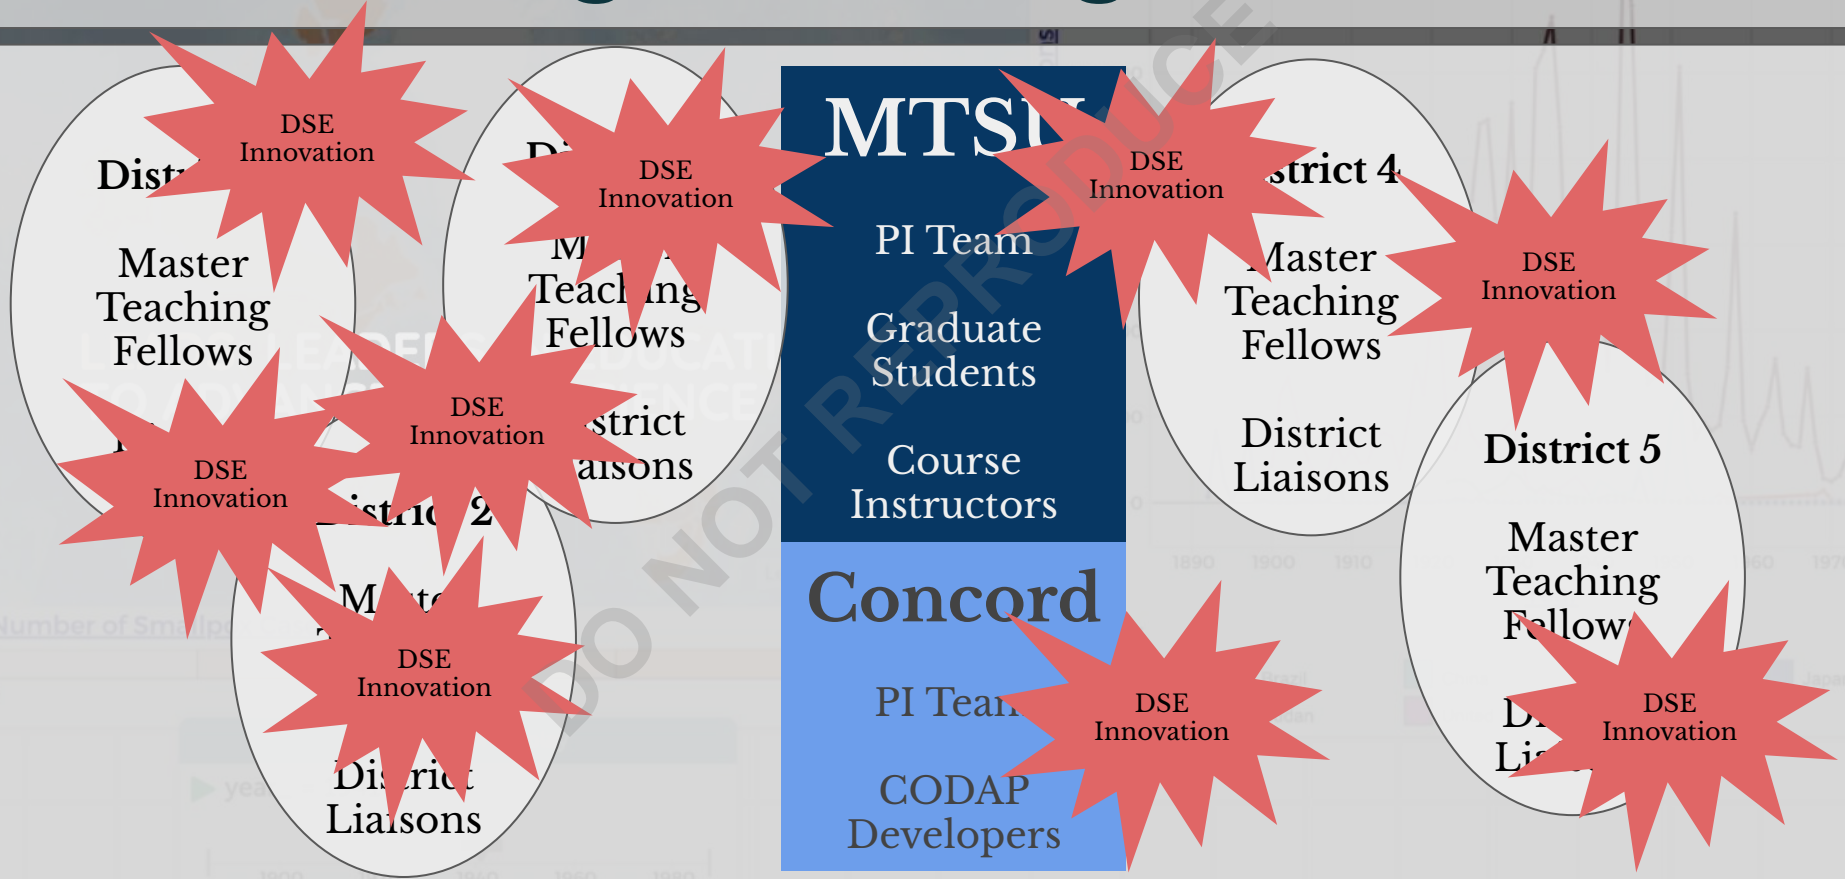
Dist

DSE Innovation

Master Teaching Fellows

D

DSE Innovation

M Teach ing Fellows

DSE Innovation

strict aisons

DSE Innovation

istric 2

M

DSE Innovation

Dis rict Liaisons

MTSU

PI Team

Graduate Students

Course Instructors

Concord

PI Tean

CODAP Developers

DSE Innovation

DSE Innovation

strict 4

Master Teaching Fellows

District Liaisons

DSE Innovation

District 5

Master Teaching Fellow

D Li

DSE Innovation

DO NOT REPRODUCE